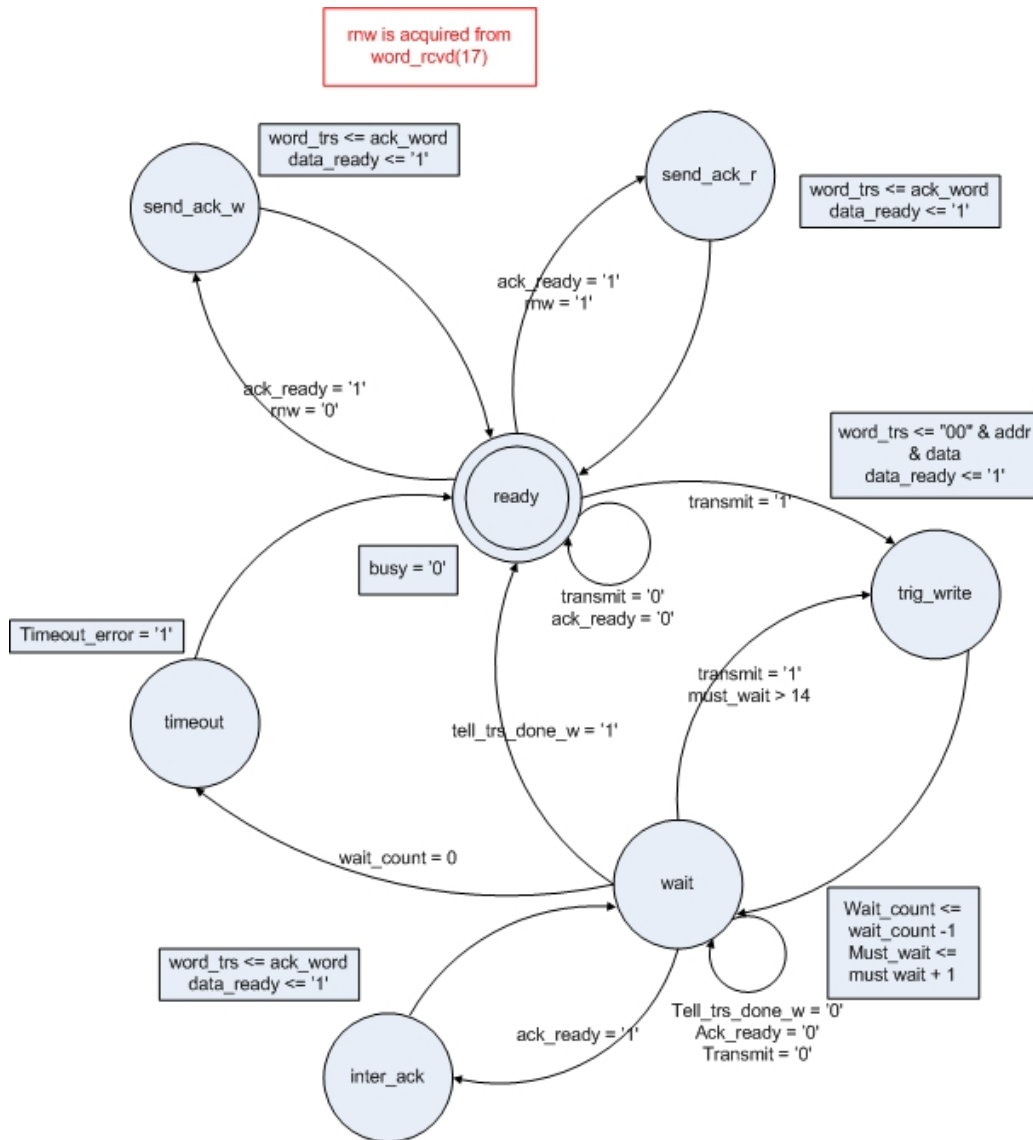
rnw is acquired from word_rcvd(17)

word_trs <= ack_word
data_ready <= '1'

send_ack_w

send_ack_r

word_trs <= ack_word
data_ready <= '1'

ack_ready = '1'
rnw = '1'

ack_ready = '1'
rnw = '0'

word_trs <= "00" & addr & data
data_ready <= '1'

ready

transmit = '1'

busy = '0'

transmit = '0'
ack_ready = '0'

trig_write

Timeout_error = '1'

transmit = '1'
must_wait > 14

timeout

tell_trs_done_w = '1'

wait_count = 0

wait

Wait_count <= wait_count -1
Must_wait <= must wait + 1

word_trs <= ack_word
data_ready <= '1'

Tell_trs_done_w = '0'
Ack_ready = '0'
Transmit = '0'

ack_ready = '1'

inter_ack